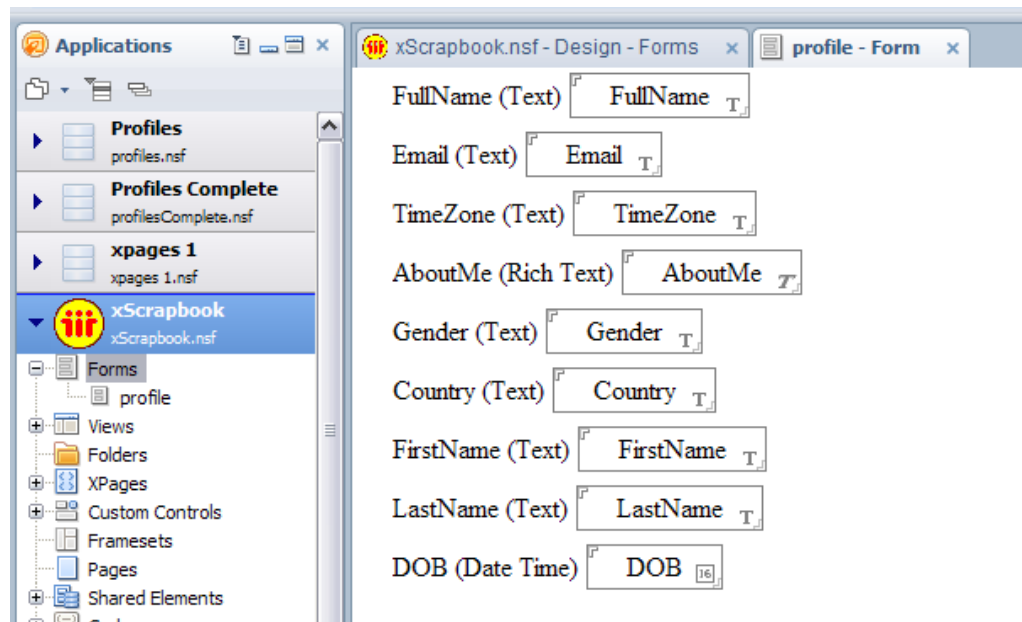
Applications

Profiles
profiles.nsf

Profiles Complete
profilesComplete.nsf

xpages 1
xpages 1.nsf

xScrapbook
xScrapbook.nsf

Forms
profile
Views
Folders
XPages
Custom Controls
Framesets
Pages
Shared Elements

xScrapbook.nsf - Design - Forms
profile - Form

FullName (Text) FullName T
Email (Text) Email T
TimeZone (Text) TimeZone T
AboutMe (Rich Text) AboutMe T
Gender (Text) Gender T
Country (Text) Country T
FirstName (Text) FirstName T
LastName (Text) LastName T
DOB (Date Time) DOB 16